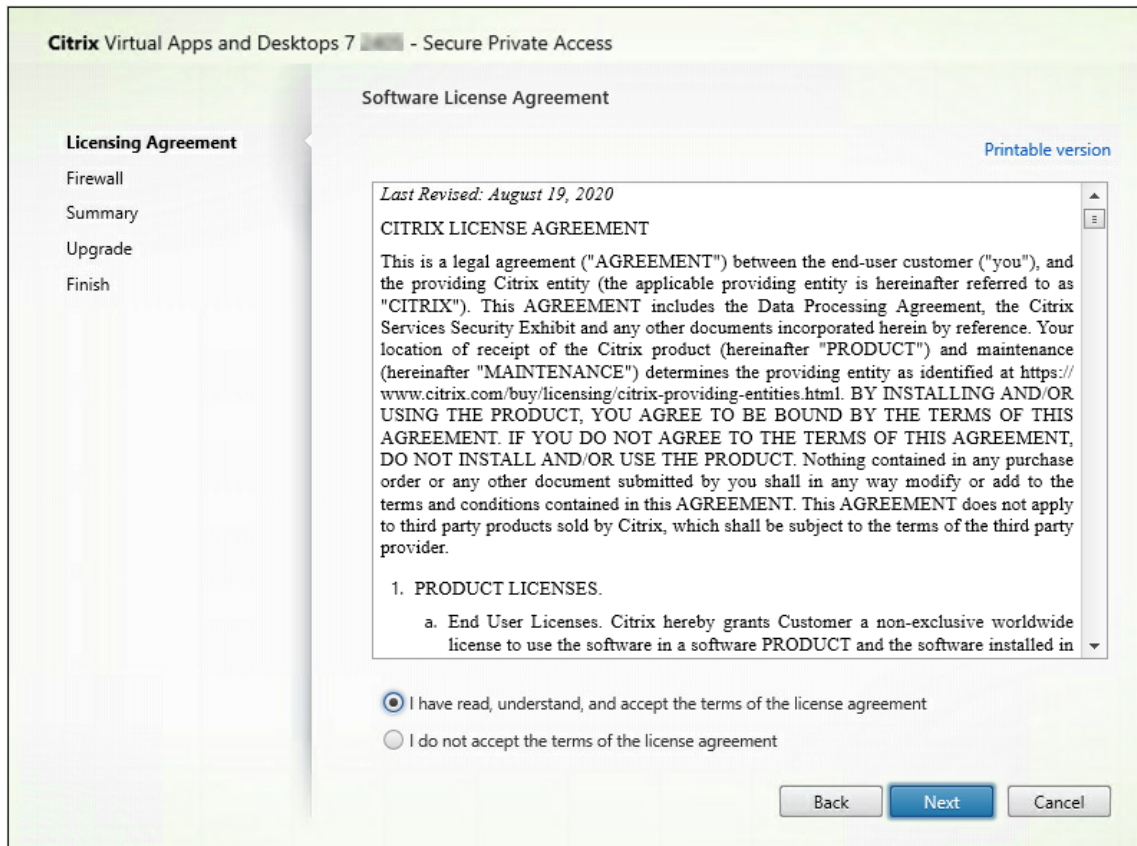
Citrix Virtual Apps and Desktops 7 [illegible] - Secure Private Access

Software License Agreement

Licensing Agreement
Firewall
Summary
Upgrade
Finish

Printable version

Last Revised: August 19, 2020

CITRIX LICENSE AGREEMENT

This is a legal agreement ("AGREEMENT") between the end-user customer ("you"), and the providing Citrix entity (the applicable providing entity is hereinafter referred to as "CITRIX"). This AGREEMENT includes the Data Processing Agreement, the Citrix Services Security Exhibit and any other documents incorporated herein by reference. Your location of receipt of the Citrix product (hereinafter "PRODUCT") and maintenance (hereinafter "MAINTENANCE") determines the providing entity as identified at https://www.citrix.com/buy/licensing/citrix-providing-entities.html. BY INSTALLING AND/OR USING THE PRODUCT, YOU AGREE TO BE BOUND BY THE TERMS OF THIS AGREEMENT. IF YOU DO NOT AGREE TO THE TERMS OF THIS AGREEMENT, DO NOT INSTALL AND/OR USE THE PRODUCT. Nothing contained in any purchase order or any other document submitted by you shall in any way modify or add to the terms and conditions contained in this AGREEMENT. This AGREEMENT does not apply to third party products sold by Citrix, which shall be subject to the terms of the third party provider.

1. PRODUCT LICENSES.

a. End User Licenses. Citrix hereby grants Customer a non-exclusive worldwide license to use the software in a software PRODUCT and the software installed in

I have read, understand, and accept the terms of the license agreement

I do not accept the terms of the license agreement

Back Next Cancel